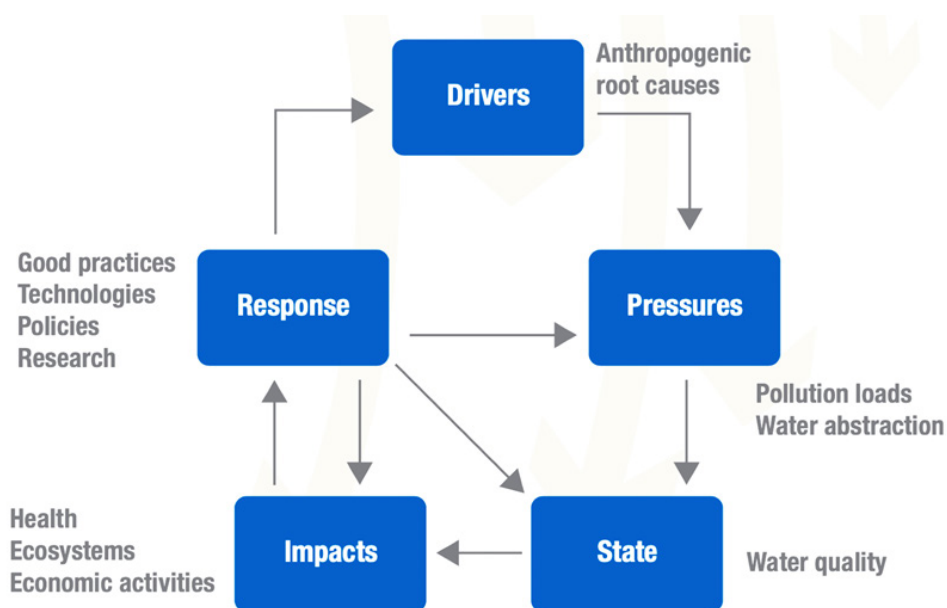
Drivers

Anthropogenic root causes

Good practices
Technologies
Policies
Research

Response

Pressures

Pollution loads
Water abstraction

Health
Ecosystems
Economic activities

Impacts

State

Water quality